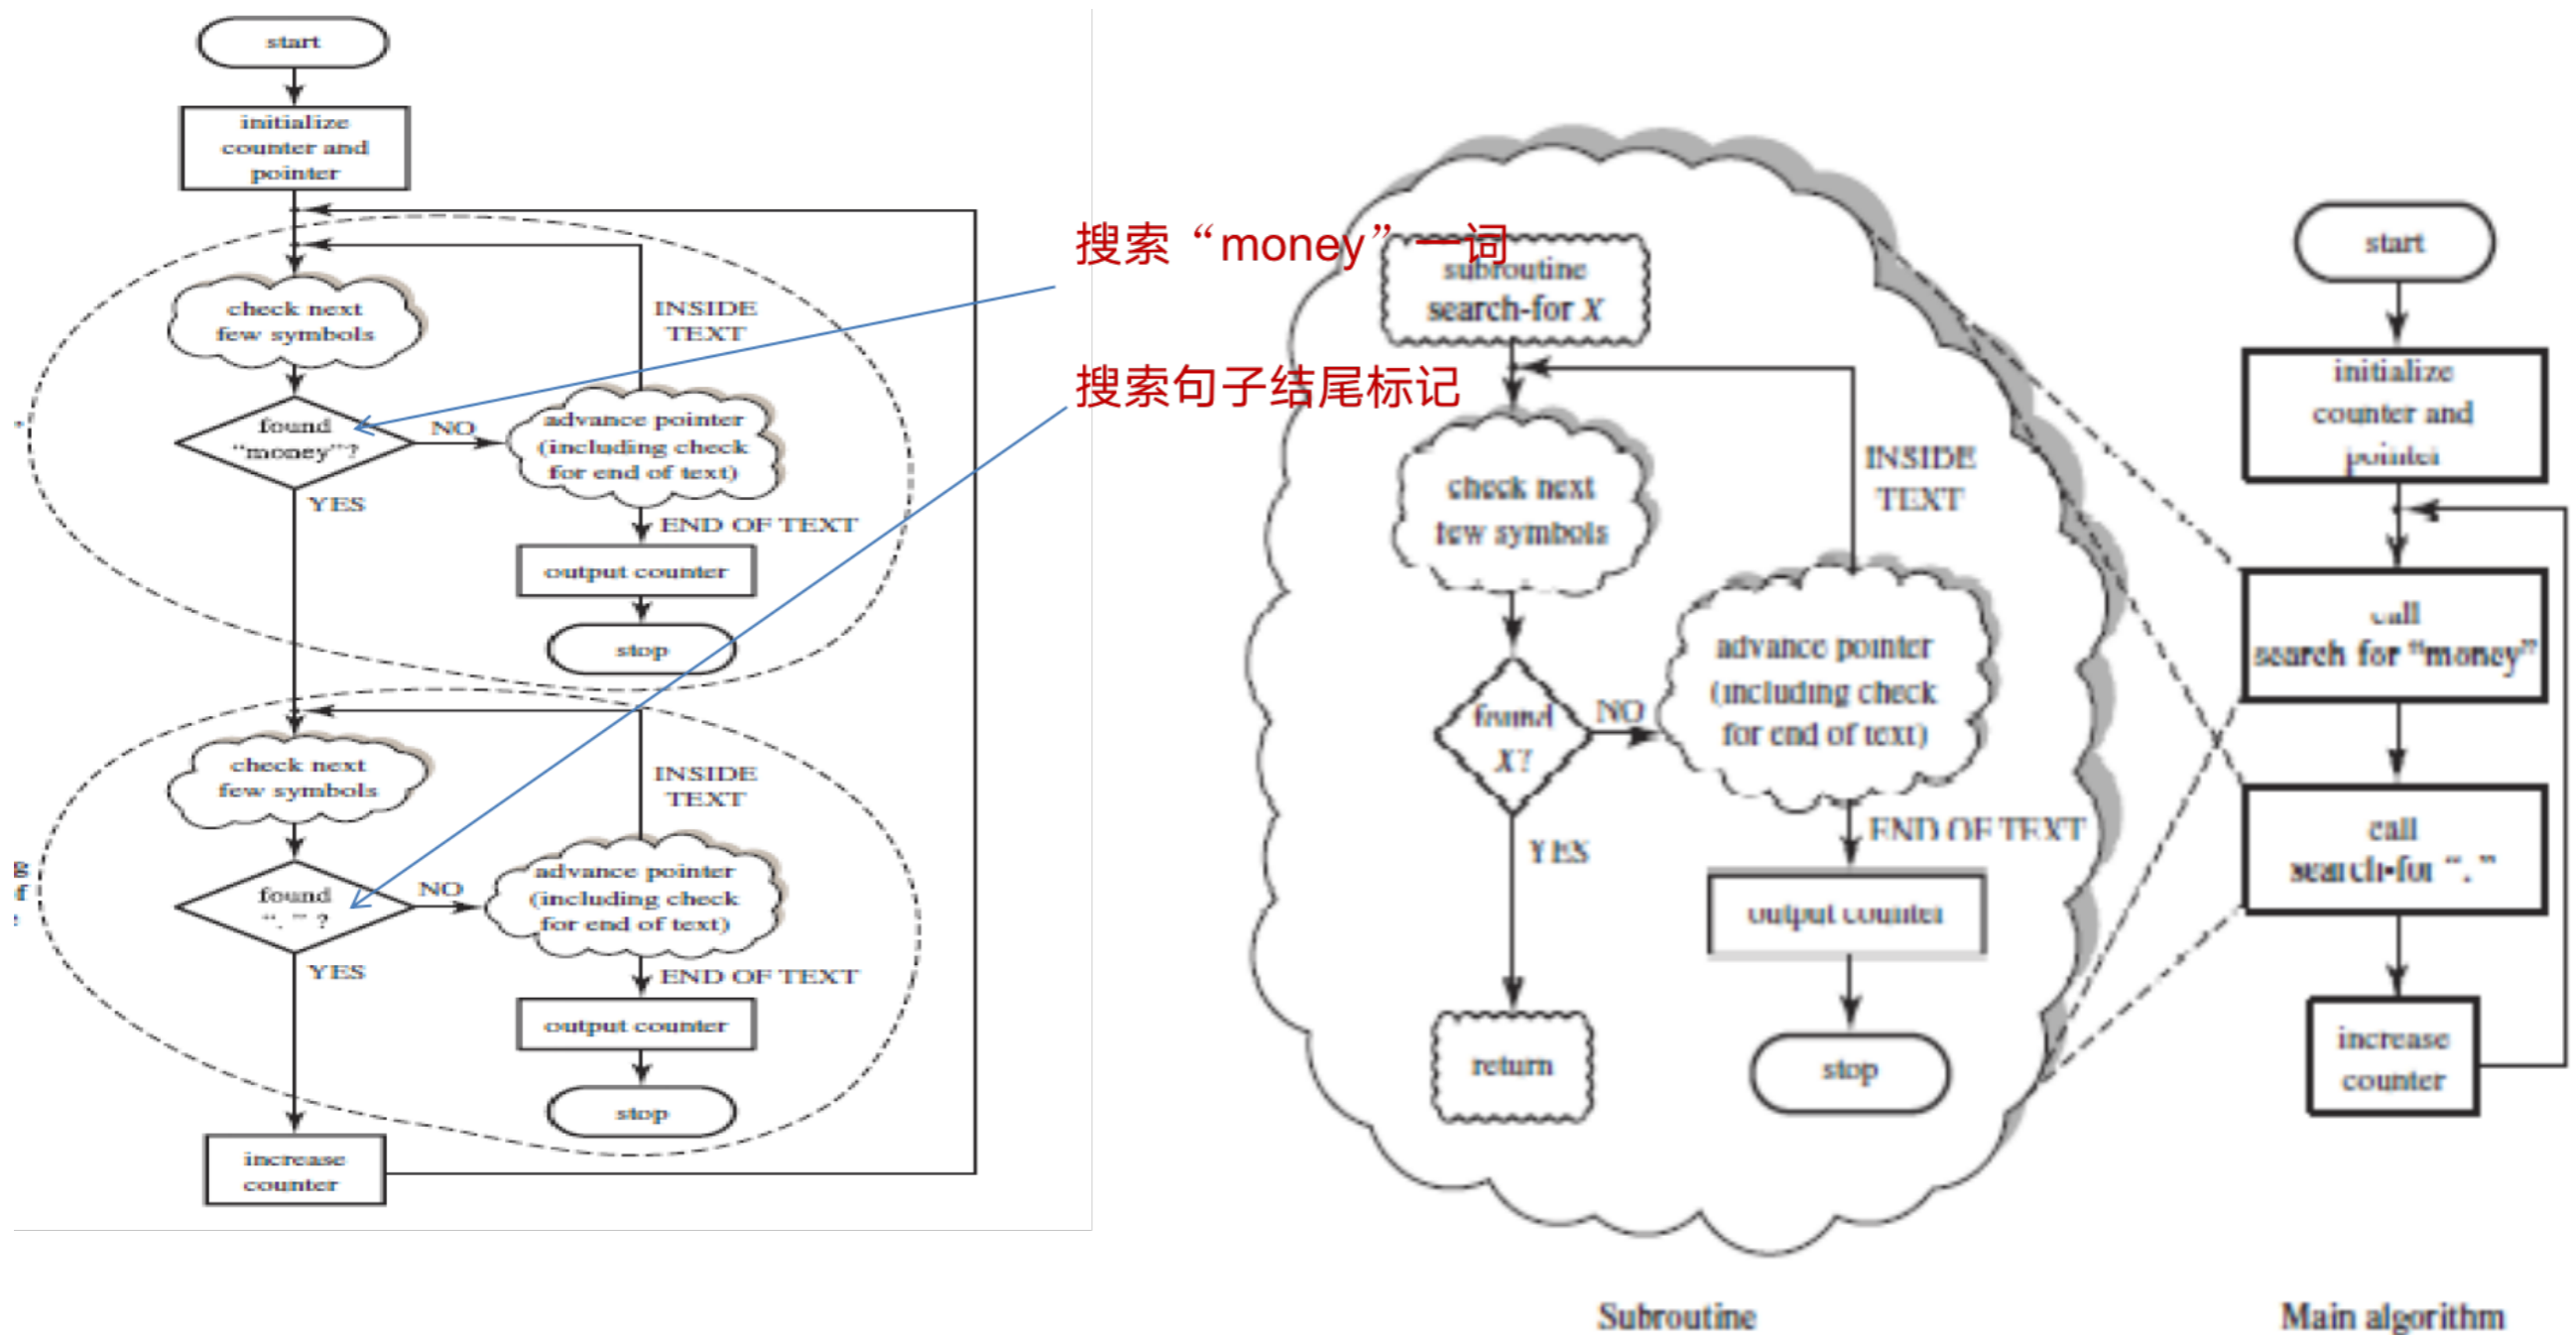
start

initialize counter and pointer

check next few symbols

found "money"?

NO

advance pointer (including check for end of text)

INSIDE TEXT

YES

END OF TEXT

output counter

stop

check next few symbols

found "." ?

NO

advance pointer (including check for end of text)

INSIDE TEXT

YES

END OF TEXT

output counter

stop

increase counter

搜索“money”一词

搜索句子结尾标记

subroutine search-for X

check next few symbols

INSIDE TEXT

found X?

NO

advance pointer (including check for end of text)

YES

END OF TEXT

output counter

return

stop

Subroutine

start

initialize counter and pointer

call search for "money"

call search-for "."

increase counter

Main algorithm